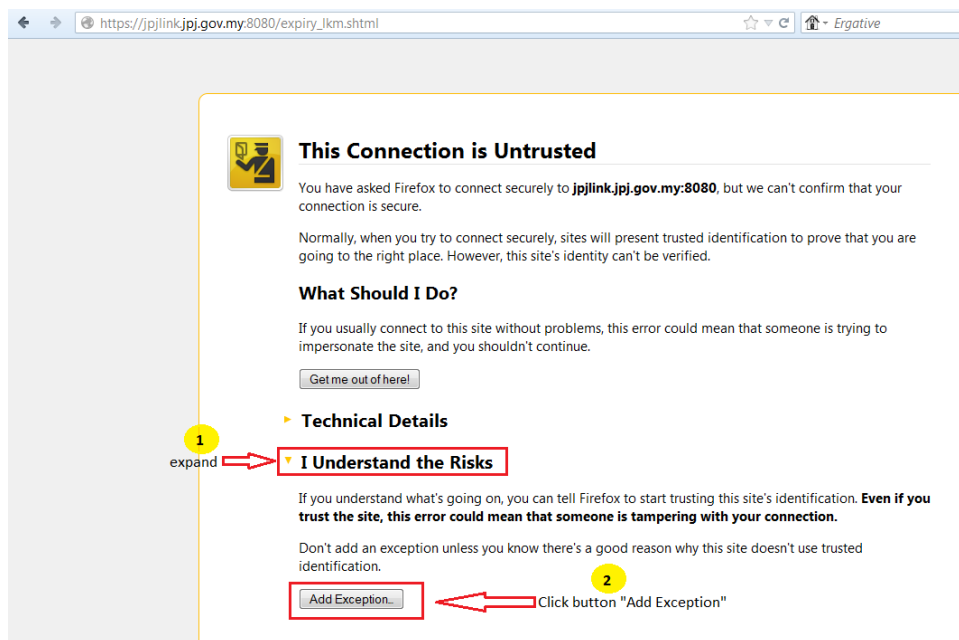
https://jpjlink.jpj.gov.my:8080/expiry_lkm.shtml

Ergative

This Connection is Untrusted

You have asked Firefox to connect securely to **jpjlink.jpj.gov.my:8080**, but we can't confirm that your connection is secure.

Normally, when you try to connect securely, sites will present trusted identification to prove that you are going to the right place. However, this site's identity can't be verified.

What Should I Do?

If you usually connect to this site without problems, this error could mean that someone is trying to impersonate the site, and you shouldn't continue.

Get me out of here!

Technical Details

1

expand

I Understand the Risks

If you understand what's going on, you can tell Firefox to start trusting this site's identification. **Even if you trust the site, this error could mean that someone is tampering with your connection.**

Don't add an exception unless you know there's a good reason why this site doesn't use trusted identification.

2

Add Exception...

Click button "Add Exception"